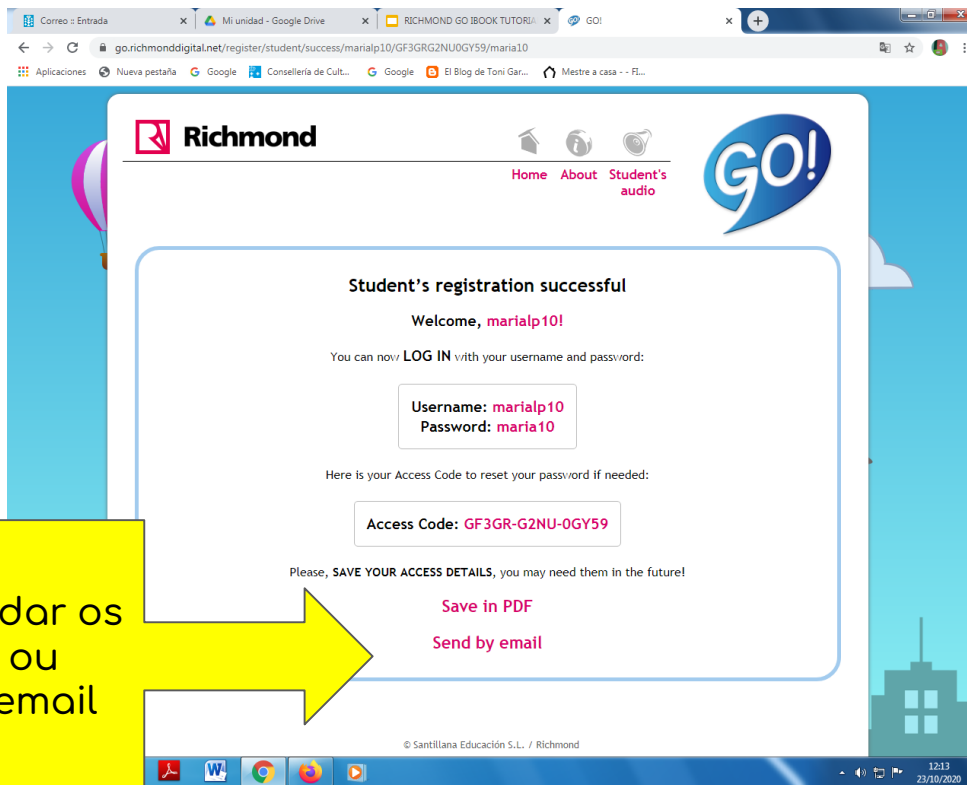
Correo :: Entrada ×
Mi unidad - Google Drive ×
RICHMOND GO IBOOK TUTORIA ×
GO! ×

go.richmonddigital.net/register/student/success/marialp10/GF3GRG2NU0GY59/maria10

Aplicaciones
Nueva pestaña
Google
Conselleria de Cult...
Google
El Blog de Toni Gar...
Mestre a casa - - Fl...

Richmond

Home
About
Student's audio

GO!

Student's registration successful

Welcome, marialp10!

You can now LOG IN with your username and password:

Username: marialp10
Password: maria10

Here is your Access Code to reset your password if needed:

Access Code: GF3GR-G2NU-0GY59

Please, SAVE YOUR ACCESS DETAILS, you may need them in the future!

Save in PDF

Send by email

dar os
ou
email

© Santillana Educación S.L. / Richmond

12:13
23/10/2020